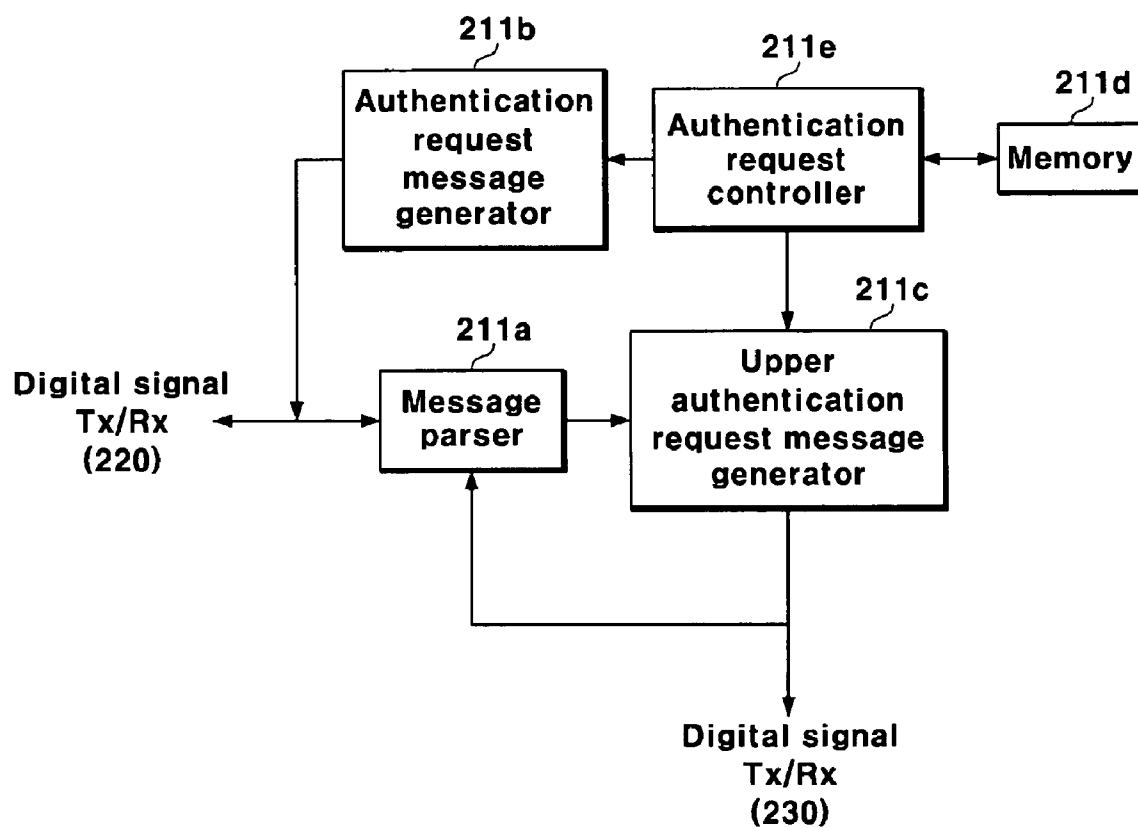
211b

Authentication request message generator

211e

Authentication request controller

211d

Memory

211c

211a

Digital signal Tx/Rx (220)

Message parser

Upper authentication request message generator

Digital signal Tx/Rx (230)